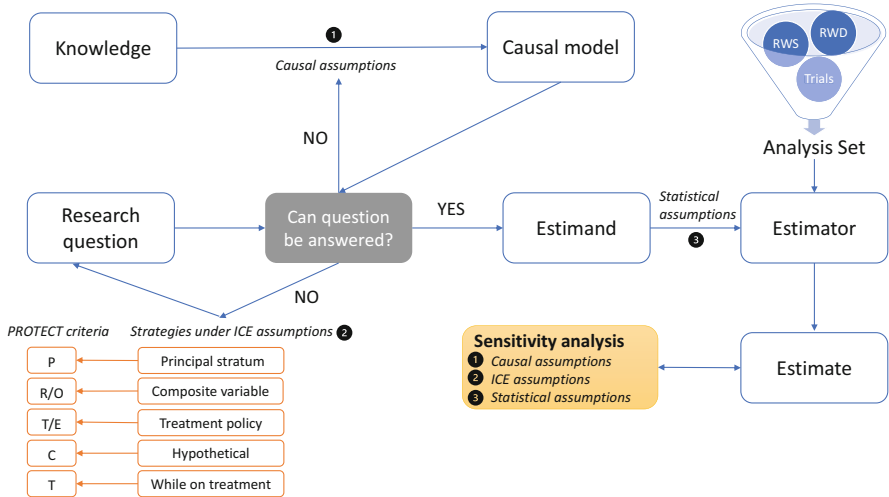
Knowledge

1

Causal assumptions

Causal model

RWS

RWD

Trials

Analysis Set

NO

Research question

Can question be answered?

YES

Estimand

Statistical assumptions

3

Estimator

NO

PROTECT criteria

Strategies under ICE assumptions 2

| P | Principal stratum |
|---|---|
| R/O | Composite variable |
| T/E | Treatment policy |
| C | Hypothetical |
| T | While on treatment |

Sensitivity analysis
1 Causal assumptions
2 ICE assumptions
3 Statistical assumptions

Estimate